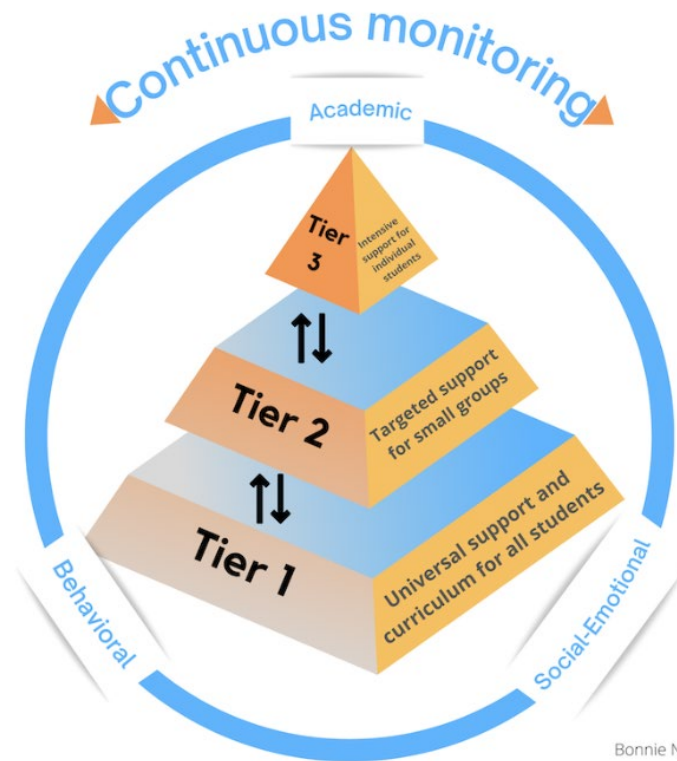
Continuous monitoring

Academic

Tier 3

Intensive support for individual students

Tier 2

Targeted support for small groups

Tier 1

Universal support and curriculum for all students

Behavioral

Social-Emotional

Bonnie N